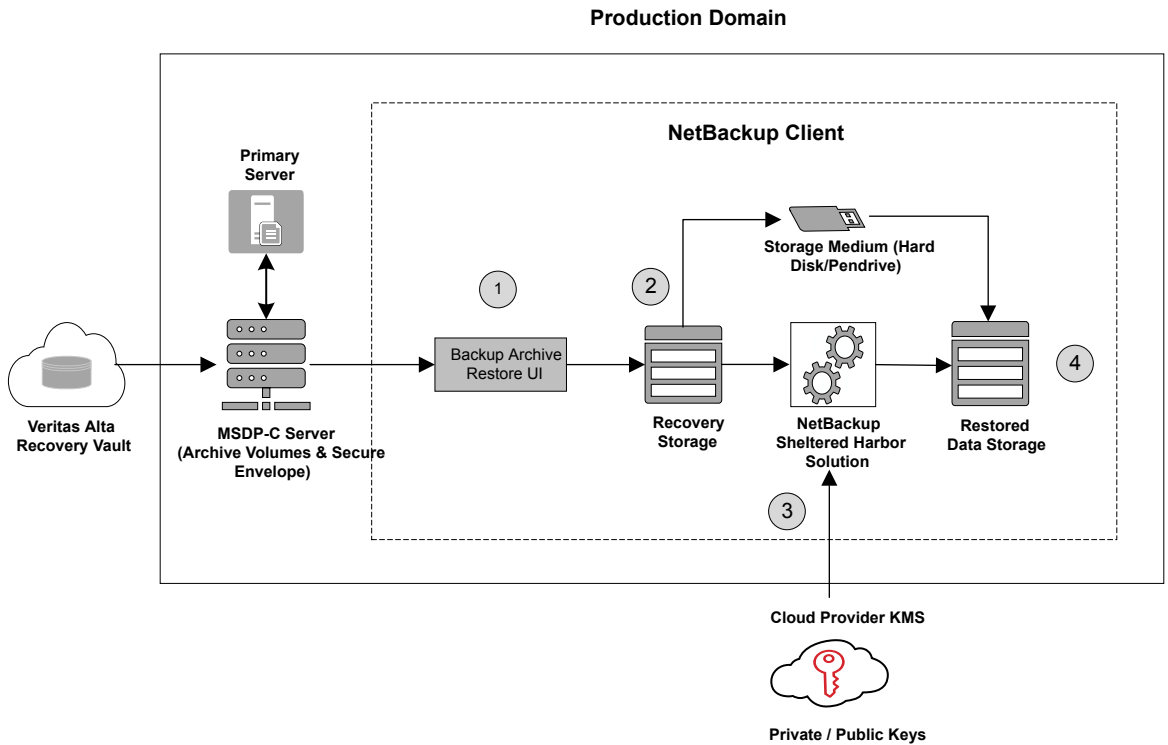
Production Domain

NetBackup Client

Primary Server

1

2

Storage Medium (Hard Disk/Pendrive)

Veritas Alta Recovery Vault

MSDP-C Server (Archive Volumes & Secure Envelope)

Backup Archive Restore UI

Recovery Storage

NetBackup Sheltered Harbor Solution

Restored Data Storage

4

3

Cloud Provider KMS

Private / Public Keys